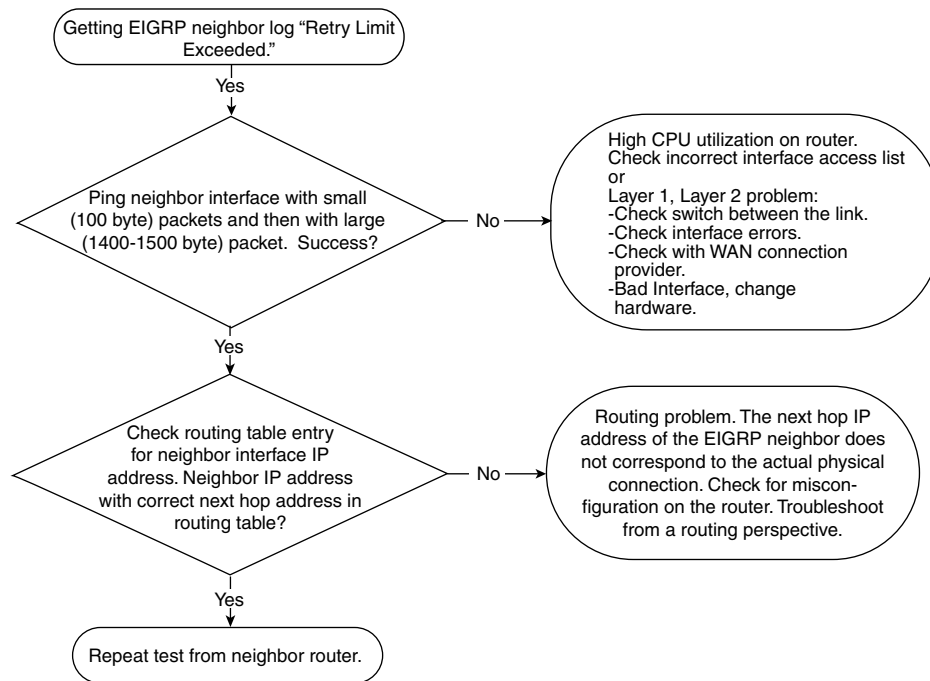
Getting EIGRP neighbor log "Retry Limit Exceeded."

Yes

Ping neighbor interface with small (100 byte) packets and then with large (1400-1500 byte) packet. Success?

No

High CPU utilization on router.
Check incorrect interface access list
or
Layer 1, Layer 2 problem:
-Check switch between the link.
-Check interface errors.
-Check with WAN connection provider.
-Bad Interface, change hardware.

Yes

Check routing table entry for neighbor interface IP address. Neighbor IP address with correct next hop address in routing table?

No

Routing problem. The next hop IP address of the EIGRP neighbor does not correspond to the actual physical connection. Check for misconfiguration on the router. Troubleshoot from a routing perspective.

Yes

Repeat test from neighbor router.